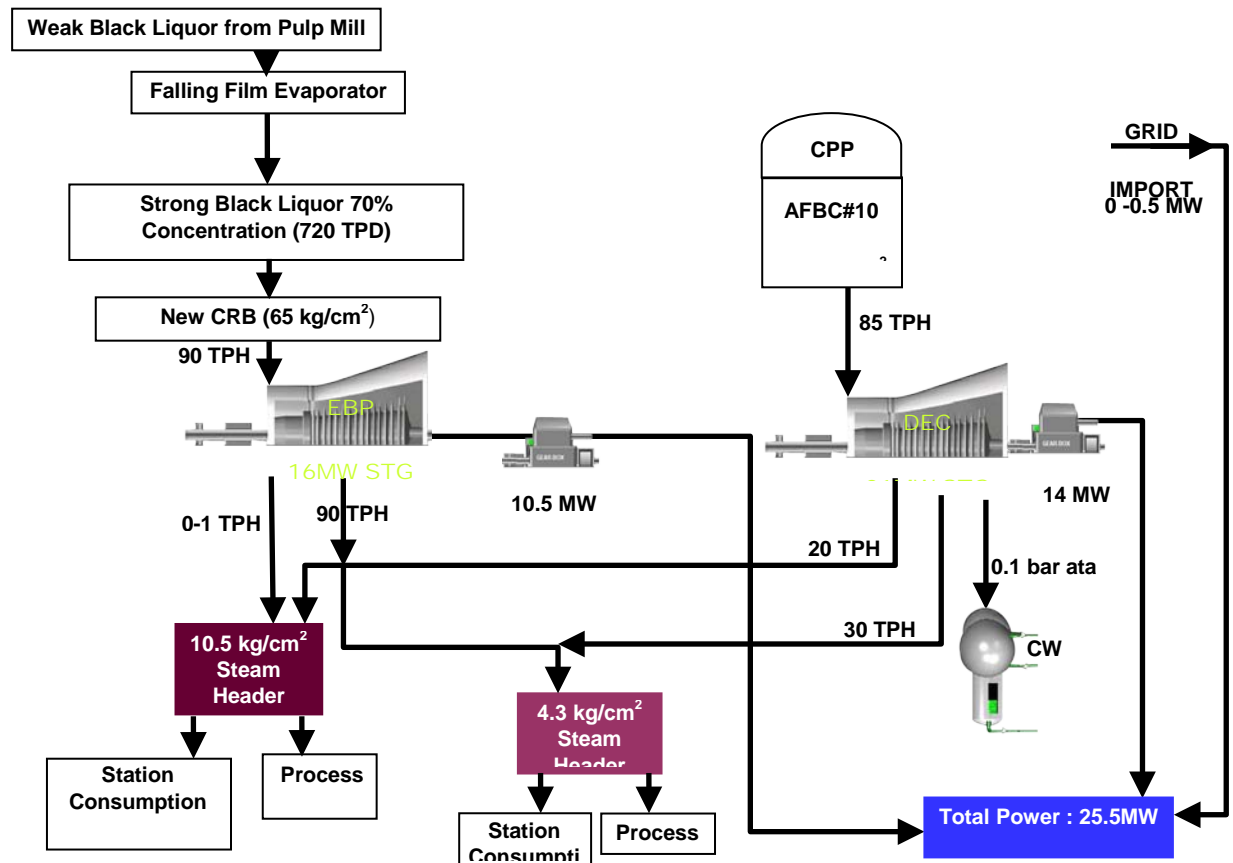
Weak Black Liquor from Pulp Mill

Falling Film Evaporator

Strong Black Liquor 70% Concentration (720 TPD)

New CRB (65 kg/cm$^2$)

90 TPH

EBP

16MW STG

10.5 MW

0-1 TPH

90 TPH

CPP

AFBC#10

85 TPH

DEC

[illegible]

14 MW

GRID

IMPORT
0 -0.5 MW

20 TPH

0.1 bar ata

30 TPH

CW

10.5 kg/cm$^2$ Steam Header

4.3 kg/cm$^2$ Steam Header

Station Consumption

Process

Station Consumpti

Process

Total Power : 25.5MW